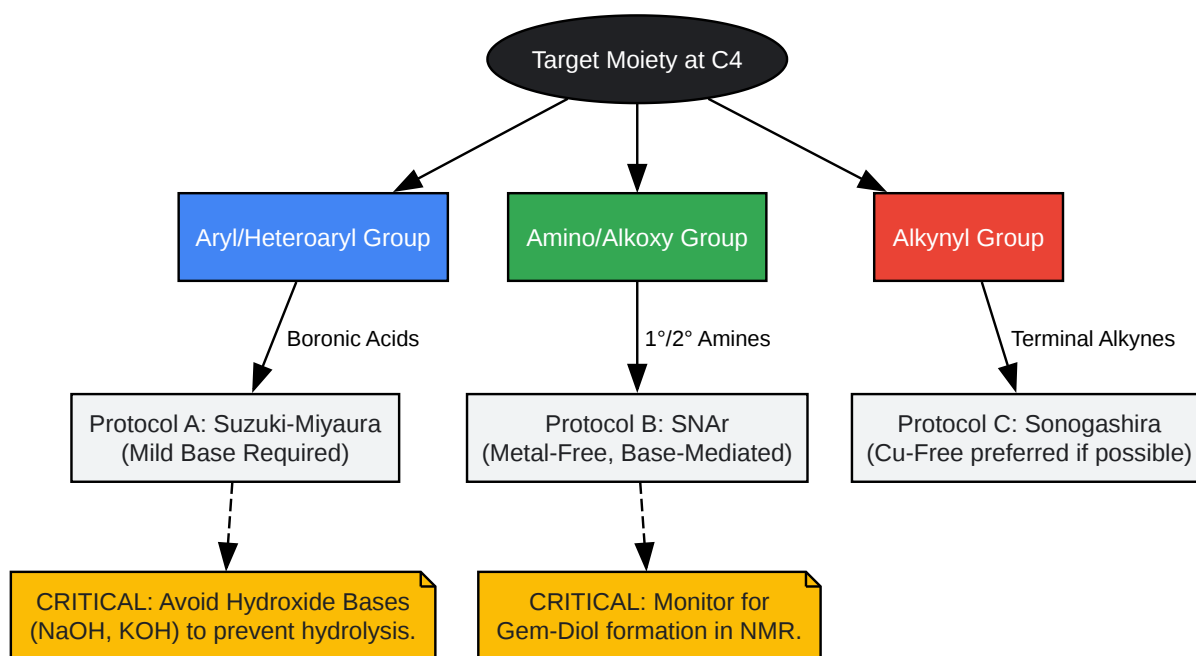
Target Moiety at C4

Aryl/Heteroaryl Group

Amino/Alkoxy Group

Alkynyl Group

Boronic Acids

1°/2° Amines

Terminal Alkynes

Protocol A: Suzuki-Miyaura (Mild Base Required)

Protocol B: SNAr (Metal-Free, Base-Mediated)

Protocol C: Sonogashira (Cu-Free preferred if possible)

CRITICAL: Avoid Hydroxide Bases (NaOH, KOH) to prevent hydrolysis.

CRITICAL: Monitor for Gem-Diol formation in NMR.